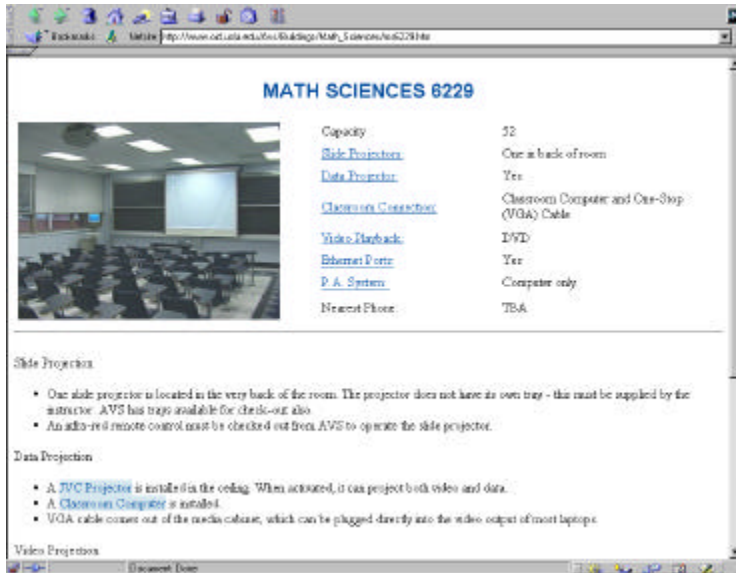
Bookmarks Netsite: http://www.oid.ucla.edu/avs/Buildings/Math_Sciences/ms6229.htm

MATH SCIENCES 6229

| | |
|---|---|
| Capacity | 52 |
| Slide Projectors: | One in back of room |
| Data Projector: | Yes |
| Classroom Connection: | Classroom Computer and One-Stop (VGA) Cable |
| Video Playback: | DVD |
| Ethernet Ports: | Yes |
| P. A. System: | Computer only |
| Nearest Phone: | TBA |

Slide Projection

- One slide projector is located in the very back of the room. The projector does not have its own tray - this must be supplied by the instructor. AVS has trays available for check-out also.
- An infra-red remote control must be checked out from AVS to operate the slide projector.

Data Projection

- A JVC Projector is installed in the ceiling. When activated, it can project both video and data.
- A Classroom Computer is installed.
- VGA cable comes out of the media cabinet, which can be plugged directly into the video output of most laptops.

Video Projection

Document: Done